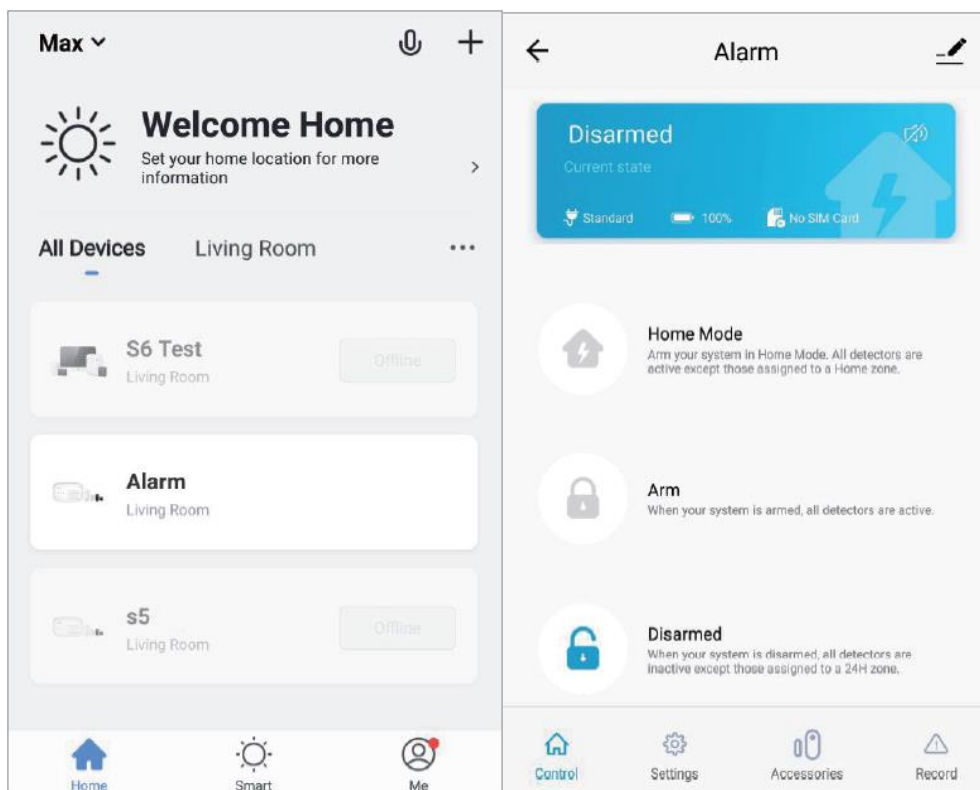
Max

Welcome Home
Set your home location for more information

All Devices Living Room ...

S6 Test
Living Room
Offline

Alarm
Living Room

s5
Living Room
Offline

Home Smart Me

Alarm

Disarmed
Current state
Standard 100% No SIM Card

Home Mode
Arm your system in Home Mode. All detectors are active except those assigned to a Home zone.

Arm
When your system is armed, all detectors are active.

Disarmed
When your system is disarmed, all detectors are inactive except those assigned to a 24H zone.

Control Settings Accessories Record